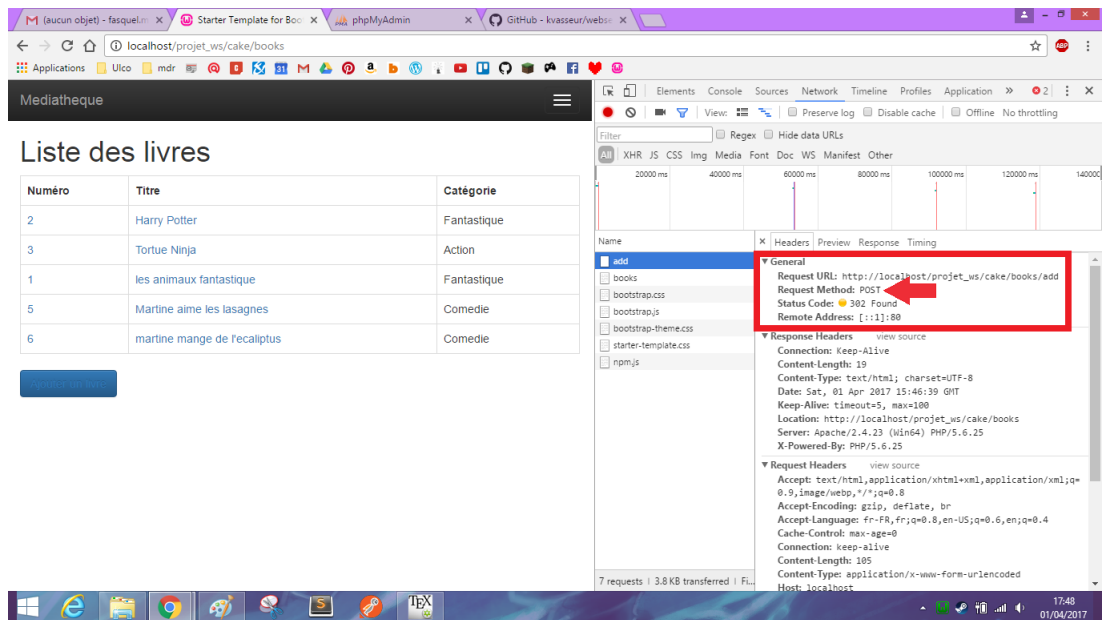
(aucun objet) - fasquel.m ×
Starter Template for Boo ×
phpMyAdmin ×
GitHub - kvasseur/webse ×

localhost/projet_ws/cake/books

Applications
Ulco
mdr

Mediatheque

Liste des livres

| Numéro | Titre | Catégorie |
|---|---|---|
| 2 | Harry Potter | Fantastique |
| 3 | Tortue Ninja | Action |
| 1 | les animaux fantastique | Fantastique |
| 5 | Martine aime les lasagnes | Comedie |
| 6 | martine mange de l'ecaliptus | Comedie |

Ajouter un livre

Elements Console Sources Network Timeline Profiles Application » 2

View: Preserve log Disable cache Offline No throttling

Filter Regex Hide data URLs

All XHR JS CSS Img Media Font Doc WS Manifest Other

20000 ms 40000 ms 60000 ms 80000 ms 100000 ms 120000 ms 140000

Name
add
books
bootstrap.css
bootstrap.js
bootstrap-theme.css
starter-template.css
npm.js

× Headers Preview Response Timing

▼ General
Request URL: http://localhost/projet_ws/cake/books/add
Request Method: POST
Status Code: 302 Found
Remote Address: [::1]:80

▼ Response Headers view source
Connection: Keep-Alive
Content-Length: 19
Content-Type: text/html; charset=UTF-8
Date: Sat, 01 Apr 2017 15:46:39 GMT
Keep-Alive: timeout=5, max=100
Location: http://localhost/projet_ws/cake/books
Server: Apache/2.4.23 (Win64) PHP/5.6.25
X-Powered-By: PHP/5.6.25

▼ Request Headers view source
Accept: text/html,application/xhtml+xml,application/xml;q=0.9,image/webp,*/*;q=0.8
Accept-Encoding: gzip, deflate, br
Accept-Language: fr-FR,fr;q=0.8,en-US;q=0.6,en;q=0.4
Cache-Control: max-age=0
Connection: keep-alive
Content-Length: 105
Content-Type: application/x-www-form-urlencoded
Host: localhost

7 requests | 3.8 KB transferred | Fi...

17:48
01/04/2017